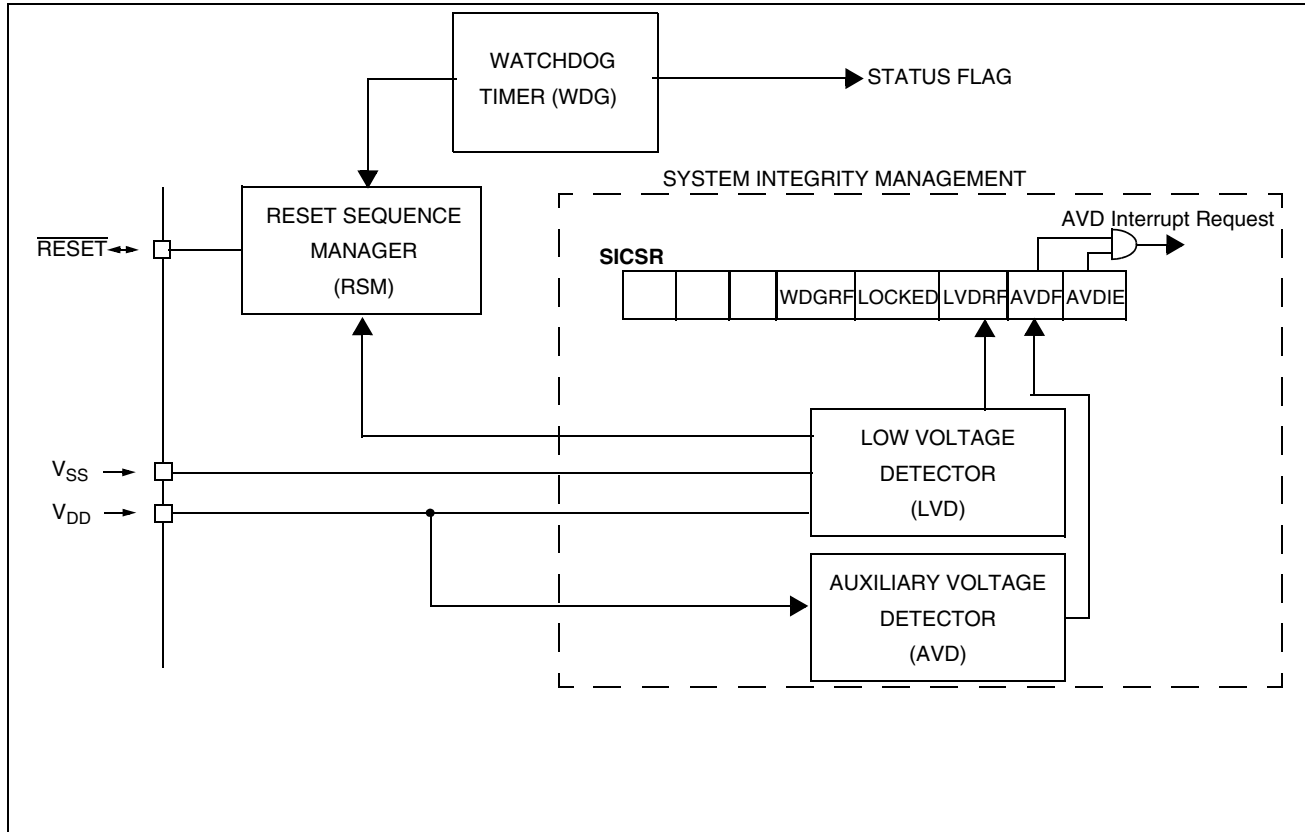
WATCHDOG TIMER (WDG)

STATUS FLAG

SYSTEM INTEGRITY MANAGEMENT

$\overline{RESET}$

RESET SEQUENCE MANAGER (RSM)

AVD Interrupt Request

SICSR

| | | | WDGRF | LOCKED | LVDRF | AVDF | AVDIE |
|---|---|---|---|---|---|---|---|

$V_{SS}$

$V_{DD}$

LOW VOLTAGE DETECTOR (LVD)

AUXILIARY VOLTAGE DETECTOR (AVD)